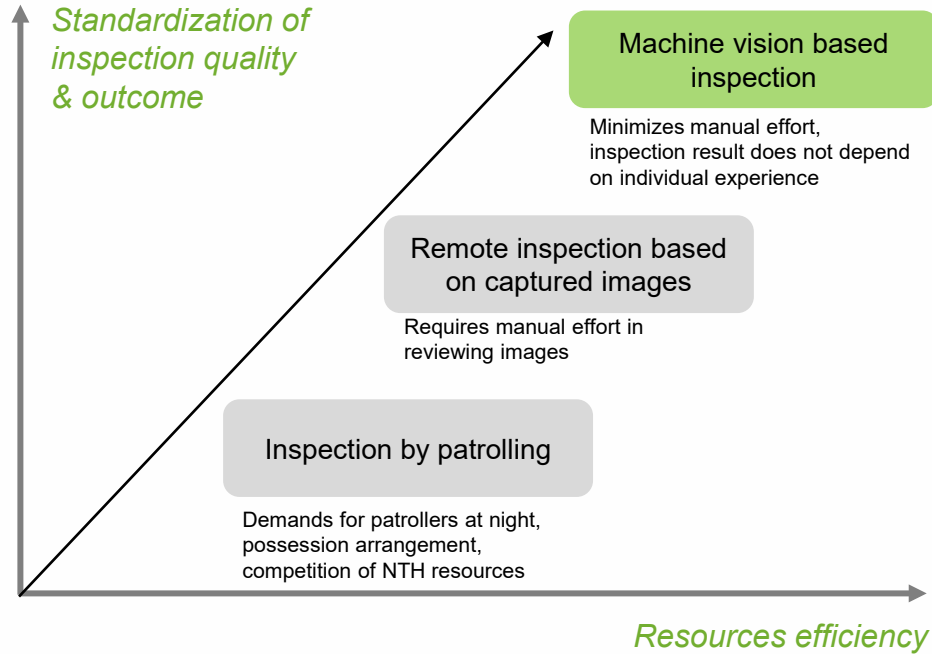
Standardization of inspection quality & outcome

Machine vision based inspection

Minimizes manual effort, inspection result does not depend on individual experience

Remote inspection based on captured images

Requires manual effort in reviewing images

Inspection by patrolling

Demands for patrollers at night, possession arrangement, competition of NTH resources

Resources efficiency